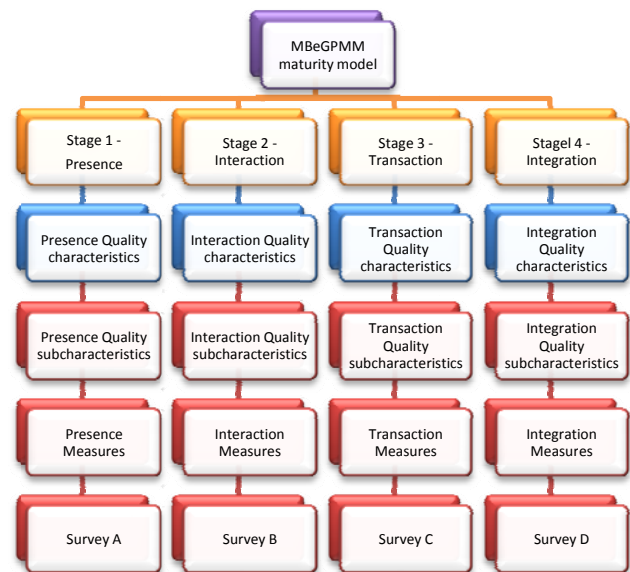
MBeGPMM maturity model

Stage 1 - Presence

Presence Quality characteristics

Presence Quality subcharacteristics

Presence Measures

Survey A

Stage 2 - Interaction

Interaction Quality characteristics

Interaction Quality subcharacteristics

Interaction Measures

Survey B

Stage 3 - Transaction

Transaction Quality characteristics

Transaction Quality subcharacteristics

Transaction Measures

Survey C

Stagel 4 - Integration

Integration Quality characteristics

Integration Quality subcharacteristics

Integration Measures

Survey D